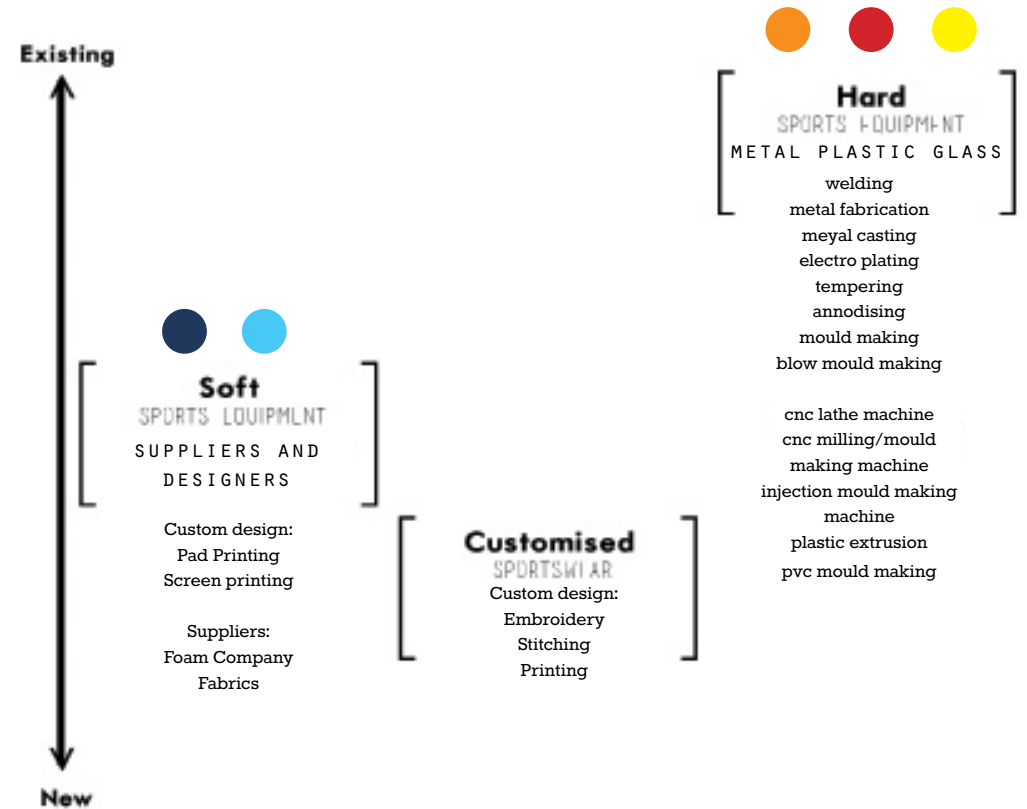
Existing

New

Hard
SPORTS EQUIPMENT
METAL PLASTIC GLASS

welding
metal fabrication
meyal casting
electro plating
tempering
annodising
mould making
blow mould making

cnc lathe machine
cnc milling/mould making machine
injection mould making machine
plastic extrusion
pvc mould making

Soft
SPORTS EQUIPMENT
SUPPLIERS AND DESIGNERS

Custom design:
Pad Printing
Screen printing

Suppliers:
Foam Company
Fabrics

Customised
SPORTSWEAR
Custom design:
Embroidery
Stitching
Printing